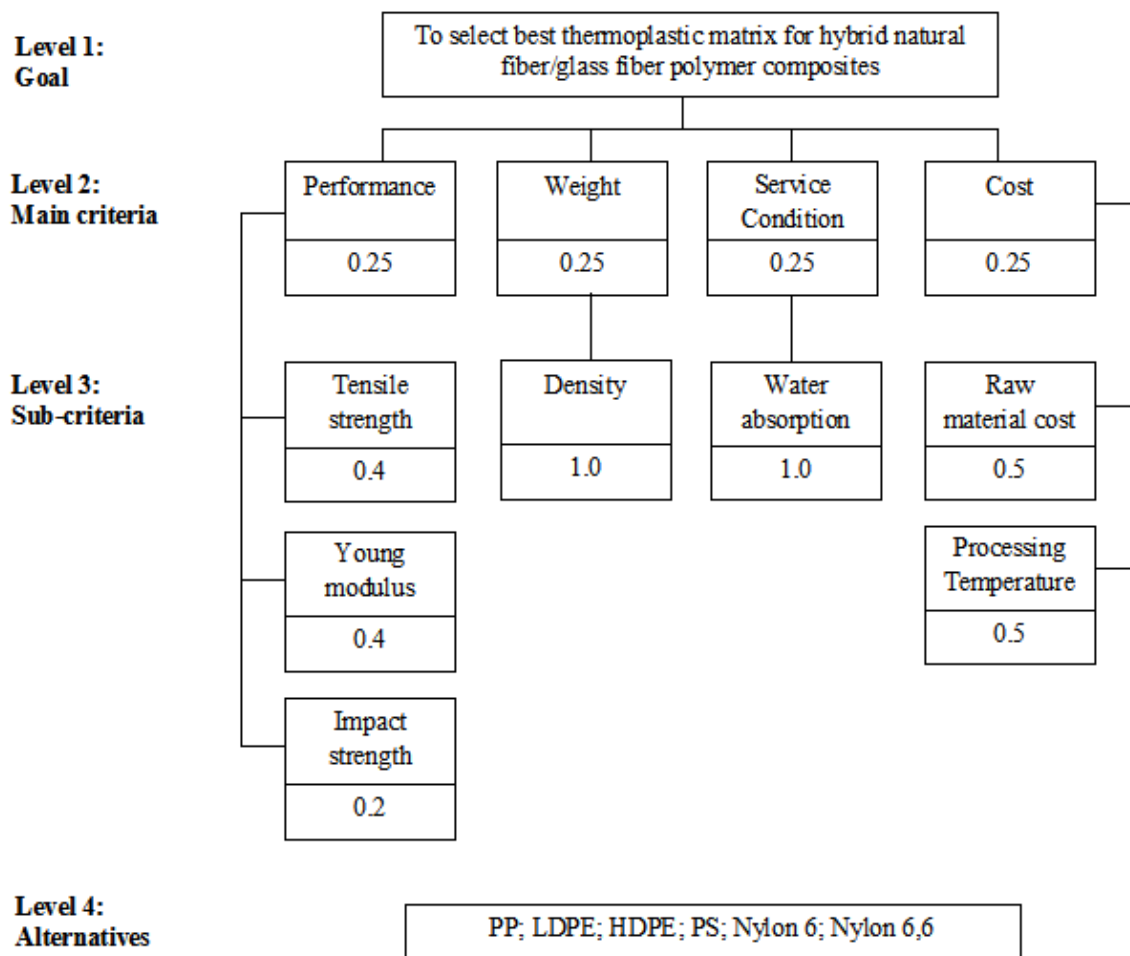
Level 1:
Goal

To select best thermoplastic matrix for hybrid natural fiber/glass fiber polymer composites

Level 2:
Main criteria

Performance
0.25

Weight
0.25

Service Condition
0.25

Cost
0.25

Level 3:
Sub-criteria

Tensile strength
0.4

Young modulus
0.4

Impact strength
0.2

Density
1.0

Water absorption
1.0

Raw material cost
0.5

Processing Temperature
0.5

Level 4:
Alternatives

PP; LDPE; HDPE; PS; Nylon 6; Nylon 6,6